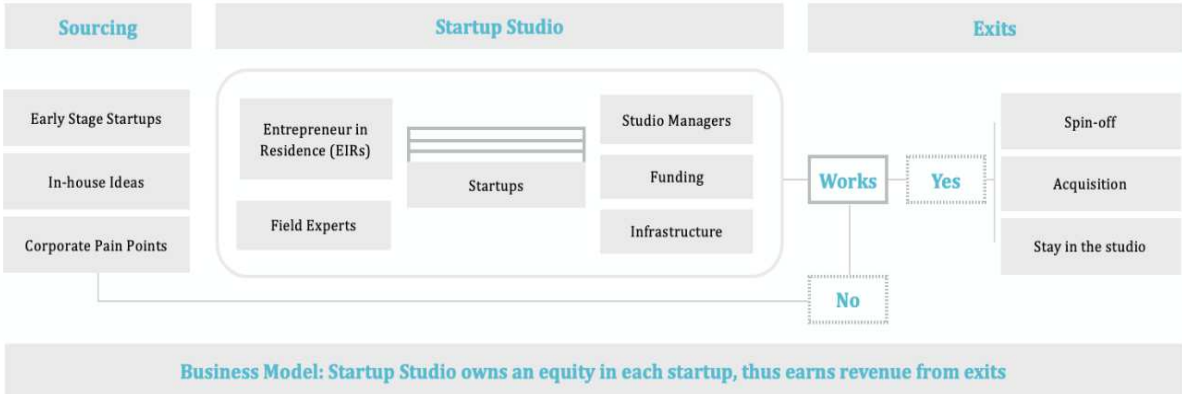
Sourcing

Startup Studio

Exits

Early Stage Startups

In-house Ideas

Corporate Pain Points

Entrepreneur in Residence (EIRs)

Field Experts

Startups

Studio Managers

Funding

Infrastructure

Works

Yes

No

Spin-off

Acquisition

Stay in the studio

Business Model: Startup Studio owns an equity in each startup, thus earns revenue from exits